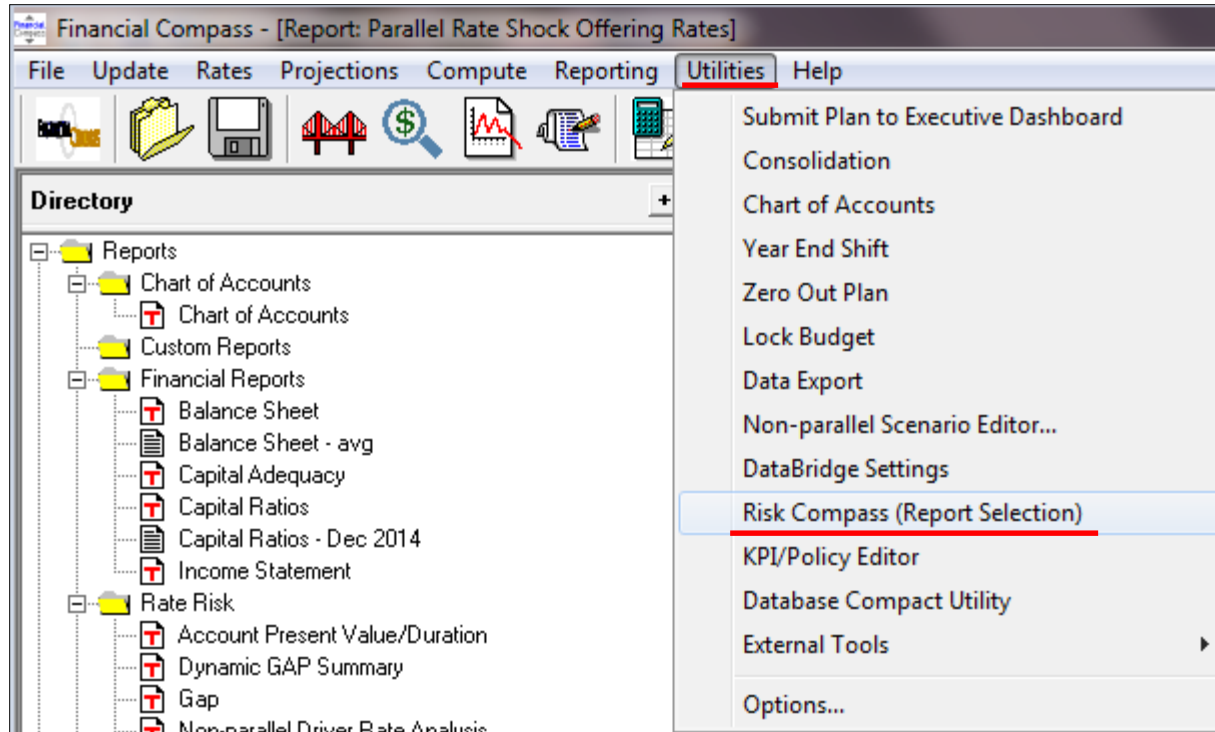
Financial Compass - [Report: Parallel Rate Shock Offering Rates]

File Update Rates Projections Compute Reporting Utilities Help

Directory

Reports
Chart of Accounts
Chart of Accounts
Custom Reports
Financial Reports
Balance Sheet
Balance Sheet - avg
Capital Adequacy
Capital Ratios
Capital Ratios - Dec 2014
Income Statement
Rate Risk
Account Present Value/Duration
Dynamic GAP Summary
Gap
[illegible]

Submit Plan to Executive Dashboard
Consolidation
Chart of Accounts
Year End Shift
Zero Out Plan
Lock Budget
Data Export
Non-parallel Scenario Editor...
DataBridge Settings
Risk Compass (Report Selection)
KPI/Policy Editor
Database Compact Utility
External Tools
Options...